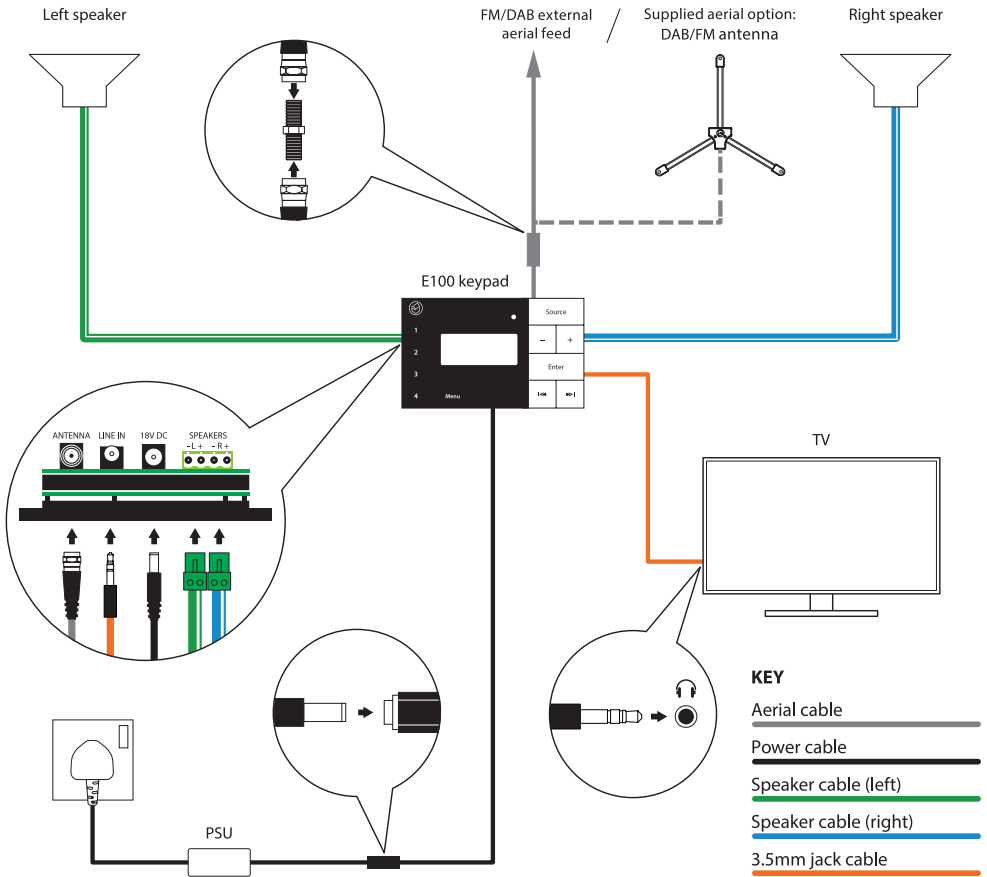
Left speaker

FM/DAB external aerial feed

/

Supplied aerial option: DAB/FM antenna

Right speaker

E100 keypad

1
2
3
4
Menu

Source
–
+
Enter
I◂◂
▸▸I

ANTENNA
LINE IN
18V DC
SPEAKERS
- L + - R +

TV

PSU

KEY
Aerial cable
Power cable
Speaker cable (left)
Speaker cable (right)
3.5mm jack cable